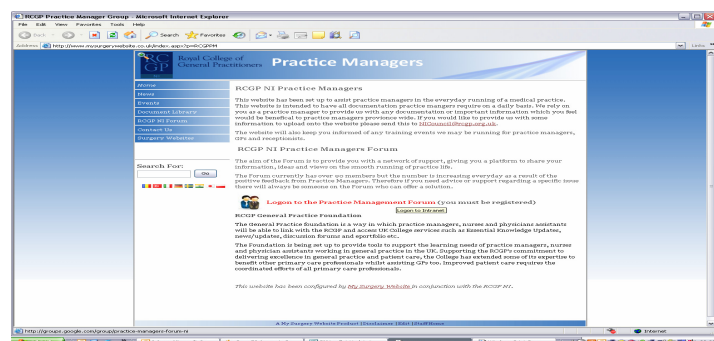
RCGP Practice Manager Group - Microsoft Internet Explorer

File Edit View Favorites Tools Help

Back Search Favorites

Address http://www.mysurgerywebsite.co.uk/index.aspx?pr=RCGPPM

Go Links

RCGP Royal College of General Practitioners Practice Managers

Home
News
Events
Document Library
RCGP NI Forum
Contact Us
Surgery Websites

Search For:
Go

RCGP NI Practice Managers

This website has been set up to assist practice managers in the everyday running of a medical practice. This website is intended to have all documentation practice managers require on a daily basis. We rely on you as a practice manager to provide us with any documentation or important information which you feel would be beneficial to practice managers province wide. If you would like to provide us with some information to upload onto the website please send this to NICouncil@rcgp.org.uk.

The website will also keep you informed of any training events we may be running for practice managers, GPs and receptionists.

RCGP NI Practice Managers Forum

The aim of the Forum is to provide you with a network of support, giving you a platform to share your information, ideas and views on the smooth running of practice life.

The Forum currently has over 90 members but the number is increasing everyday as a result of the postive feedback from Practice Managers. Therefore if you need advice or support regarding a specific issue there will always be someone on the Forum who can offer a solution.

Logon to the Practice Management Forum (you must be registered)

Logon to Intranet

RCGP General Practice Foundation

The General Practice Foundation is a way in which practice managers, nurses and physicians assistants will be able to link with the RCGP and access UK College services such as Essential Knowledge Updates, news/updates, discussion forums and eportfolio etc.

The Foundation is being set up to provide tools to support the learning needs of practice managers, nurses and physicians assistants working in general practice in the UK. Supporting the RCGP's commitment to delivering excellence in general practice and patient care, the College has extended some of its expertise to benefit other primary care professionals whilst assisting GPs too. Improved patient care requires the coordinated efforts of all primary care professionals.

This website has been configured by My Surgery Website in conjunction with the RCGP NI.

A My Surgery Website Product | Disclaimer | Help | Staff Home

http://groups.google.com/group/practice-managers-forum-ni

Internet